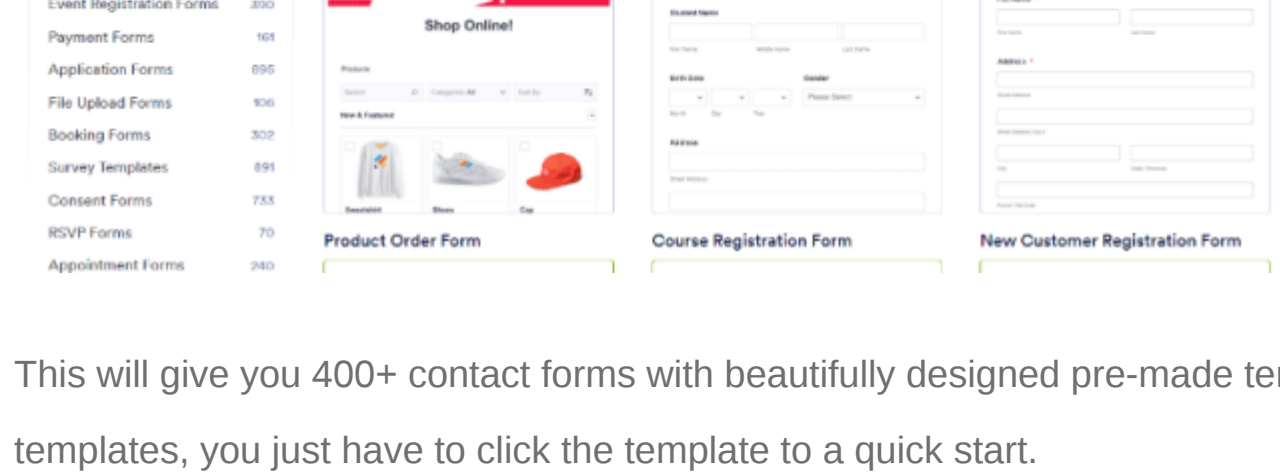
| | |
|---|---|
| Event Registration Forms | 390 |
| Payment Forms | 161 |
| Application Forms | 895 |
| File Upload Forms | 106 |
| Booking Forms | 302 |
| Survey Templates | 891 |
| Consent Forms | 733 |
| RSVP Forms | 70 |
| Appointment Forms | 240 |

Shop Online!

Products

New & Featured

Sweatshirt Shoes Cap

Product Order Form

Student Name

First Name Middle Name Last Name

Birth Date Gender

Please Select

Month Day Year

Address

Street Address

Course Registration Form

First Name Last Name

Address *

Street Address

Street Address Line 2

City State / Province

Postal / Zip Code

New Customer Registration Form

This will give you 400+ contact forms with beautifully designed pre-made te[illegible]

templates, you just have to click the template to a quick start.